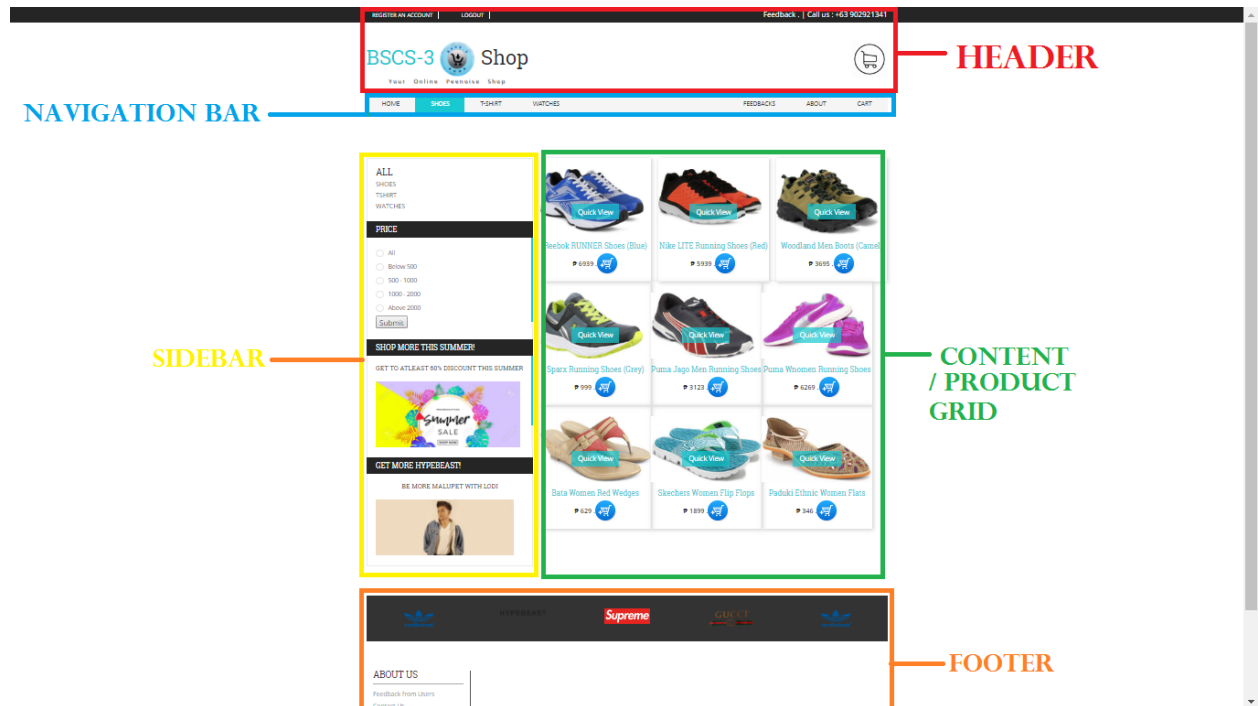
REGISTER AN ACCOUNT | LOGOUT | Feedback . | Call us : +63 902921341

BSCS-3 Shop
Your Online Peenoise Shop

HEADER

NAVIGATION BAR

HOME SHOES T-SHIRT WATCHES FEEDBACKS ABOUT CART

ALL
SHOES
TSHIRT
WATCHES

PRICE
All
Below 500
500 - 1000
1000 - 2000
Above 2000
Submit

SHOP MORE THIS SUMMER!
GET TO ATLEAST 90% DISCOUNT THIS SUMMER
Summer SALE
SHOP NOW

GET MORE HYPEBEAST!
BE MORE MALUPET WITH LODI

SIDEBAR

Quick View
Reebok RUNNER Shoes (Blue)
₱ 6939
Quick View
Nike LITE Running Shoes (Red)
₱ 5939
Quick View
Woodland Men Boots (Camel)
₱ 3695
Quick View
Sparx Running Shoes (Grey)
₱ 999
Quick View
Puma Jago Men Running Shoes
₱ 3123
Quick View
Puma Wnomen Running Shoes
₱ 6269
Quick View
Bata Women Red Wedges
₱ 629
Quick View
Skechers Women Flip Flops
₱ 1899
Quick View
Paduki Ethnic Women Flats
₱ 346

CONTENT / PRODUCT GRID

HYPEBEAST
Supreme
GUCCI

ABOUT US
Feedback from Users
Contact Us

FOOTER